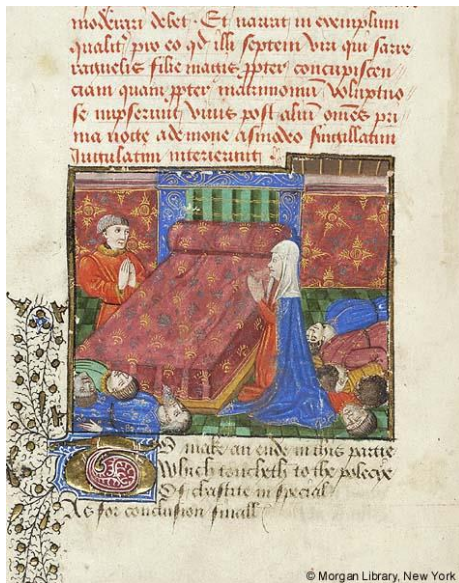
moderari debet · Et narrat in exemplum qualiter pro eo quod illi septem viri qui sarre raguelis filie mariti propter concupiscentiam quam propter matrimonium voluptuose nupserunt · unus post alium omnes prima nocte a demone asmodeo singillatim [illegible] interierunt

To make an ende in this partie
Which toucheth to the pollecye
Of chastite in special
As for conclusion finall

© Morgan Library, New York